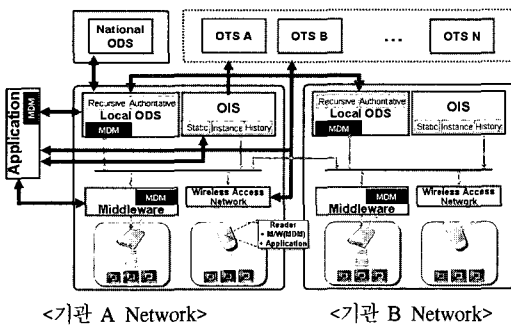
National ODS

OTS A

OTS B

...

OTS N

Application

MDM

Recursive Authoritative

Local ODS

MDM

OIS

Static Instance History

Recursive Authoritative

Local ODS

OIS

Static Instance History

MDM

Middleware

Wireless Access Network

MDM

Middleware

Wireless Access Network

• Reader
• M/W(MDM)
• Application

<기관 A Network>

<기관 B Network>